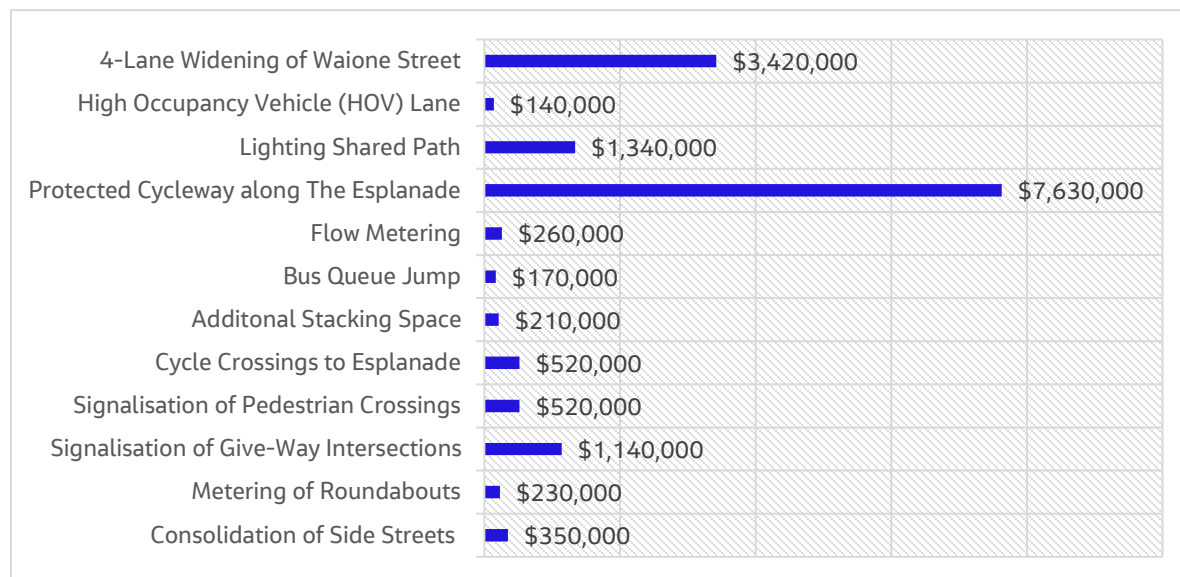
| Item | Cost |
|---|---|
| 4-Lane Widening of Waione Street | \$3,420,000 |
| High Occupancy Vehicle (HOV) Lane | \$140,000 |
| Lighting Shared Path | \$1,340,000 |
| Protected Cycleway along The Esplanade | \$7,630,000 |
| Flow Metering | \$260,000 |
| Bus Queue Jump | \$170,000 |
| Additonal Stacking Space | \$210,000 |
| Cycle Crossings to Esplanade | \$520,000 |
| Signalisation of Pedestrian Crossings | \$520,000 |
| Signalisation of Give-Way Intersections | \$1,140,000 |
| Metering of Roundabouts | \$230,000 |
| Consolidation of Side Streets | \$350,000 |